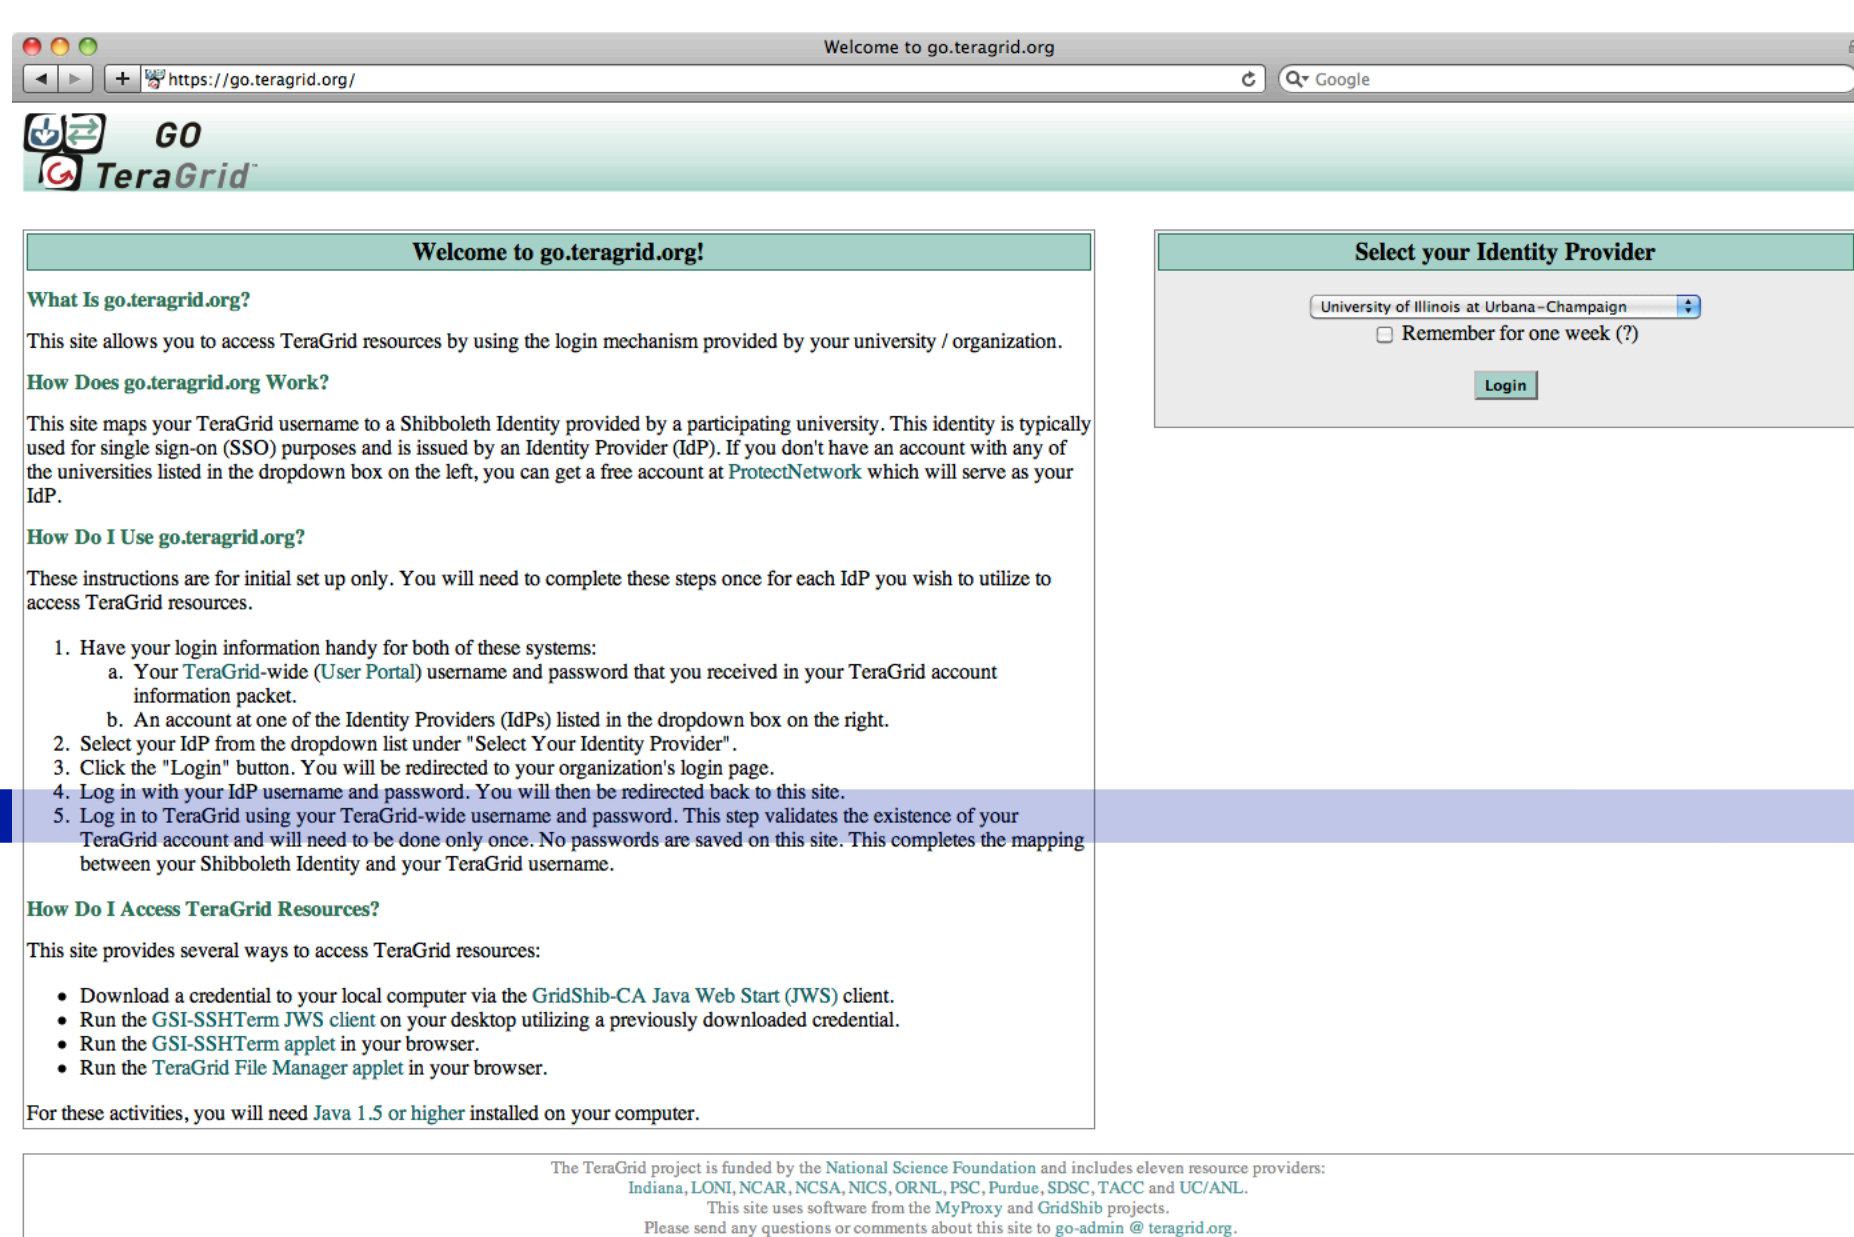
Welcome to go.teragrid.org

https://go.teragrid.org/

Google

GO TeraGrid

Welcome to go.teragrid.org!

What Is go.teragrid.org?

This site allows you to access TeraGrid resources by using the login mechanism provided by your university / organization.

How Does go.teragrid.org Work?

This site maps your TeraGrid username to a Shibboleth Identity provided by a participating university. This identity is typically used for single sign-on (SSO) purposes and is issued by an Identity Provider (IdP). If you don't have an account with any of the universities listed in the dropdown box on the left, you can get a free account at ProtectNetwork which will serve as your IdP.

How Do I Use go.teragrid.org?

These instructions are for initial set up only. You will need to complete these steps once for each IdP you wish to utilize to access TeraGrid resources.

1. Have your login information handy for both of these systems:
   a. Your TeraGrid-wide (User Portal) username and password that you received in your TeraGrid account information packet.
   b. An account at one of the Identity Providers (IdPs) listed in the dropdown box on the right.
2. Select your IdP from the dropdown list under "Select Your Identity Provider".
3. Click the "Login" button. You will be redirected to your organization's login page.
4. Log in with your IdP username and password. You will then be redirected back to this site.
5. Log in to TeraGrid using your TeraGrid-wide username and password. This step validates the existence of your TeraGrid account and will need to be done only once. No passwords are saved on this site. This completes the mapping between your Shibboleth Identity and your TeraGrid username.

How Do I Access TeraGrid Resources?

This site provides several ways to access TeraGrid resources:

- Download a credential to your local computer via the GridShib-CA Java Web Start (JWS) client.
- Run the GSI-SSHTerm JWS client on your desktop utilizing a previously downloaded credential.
- Run the GSI-SSHTerm applet in your browser.
- Run the TeraGrid File Manager applet in your browser.

For these activities, you will need Java 1.5 or higher installed on your computer.

Select your Identity Provider

University of Illinois at Urbana-Champaign

Remember for one week (?)

Login

The TeraGrid project is funded by the National Science Foundation and includes eleven resource providers:
Indiana, LONI, NCAR, NCSA, NICS, ORNL, PSC, Purdue, SDSC, TACC and UC/ANL.
This site uses software from the MyProxy and GridShib projects.
Please send any questions or comments about this site to go-admin @ teragrid.org.